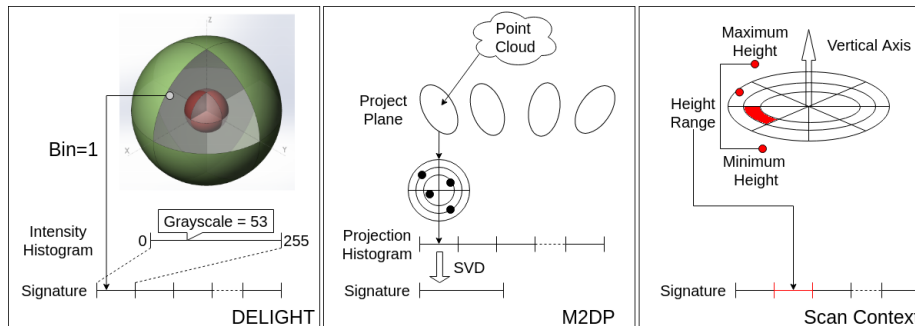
z

x

y

Bin=1

Grayscale = 53

Intensity Histogram

0

255

Signature

DELIGHT

Point Cloud

Project Plane

Projection Histogram

SVD

Signature

M2DP

Maximum Height

Vertical Axis

Height Range

Minimum Height

Signature

Scan Context